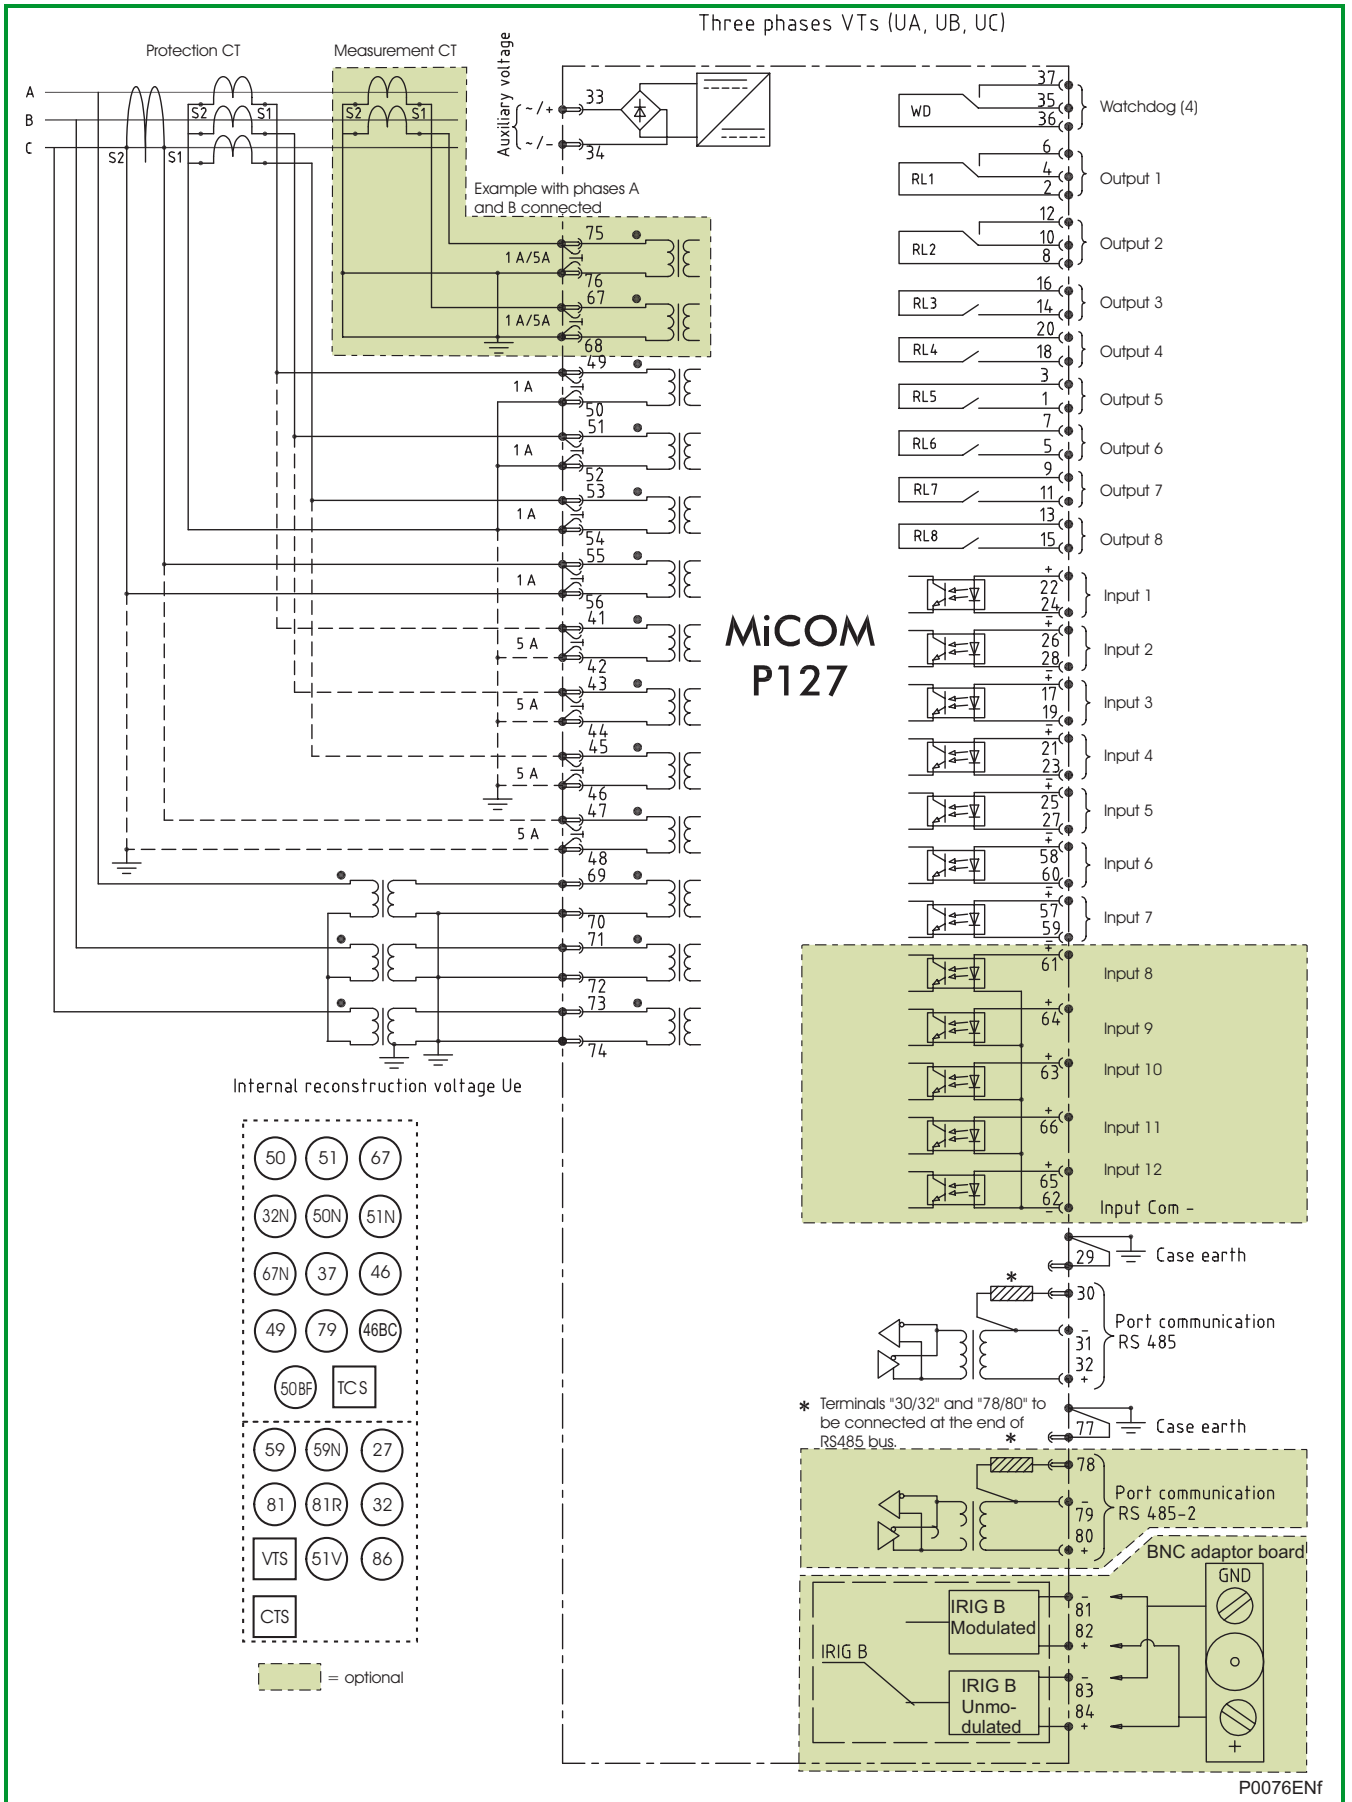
Three phases VTs (UA, UB, UC)

Protection CT

Measurement CT

Auxiliary voltage

A
B
C

S2 S1 S2 S1 S2 S1

~/+ 33
~/- 34

Example with phases A and B connected

75
1 A/5A
76
67
1 A/5A
68
49
1 A
50
51
1 A
52
53
1 A
54
55
1 A
56
41
5 A
42
43
5 A
44
45
5 A
46
47
5 A
48
69
70
71
72
73
74

Internal reconstruction voltage Ue

MiCOM P127

WD 37 35 36 Watchdog (4)
RL1 6 4 2 Output 1
RL2 12 10 8 Output 2
RL3 16 14 Output 3
RL4 20 18 Output 4
RL5 3 1 Output 5
RL6 7 5 Output 6
RL7 9 11 Output 7
RL8 13 15 Output 8

22 24 Input 1
26 28 Input 2
17 19 Input 3
21 23 Input 4
25 27 Input 5
58 60 Input 6
57 59 Input 7
61 Input 8
64 Input 9
63 Input 10
66 Input 11
65 Input 12
62 Input Com -

29 Case earth
30
31
32
Port communication RS 485

* Terminals "30/32" and "78/80" to be connected at the end of RS485 bus.

77 Case earth
78
79
80
Port communication RS 485-2

BNC adaptor board
GND
IRIG B Modulated
IRIG B
IRIG B Unmodulated
81 82 83 84
+

50 51 67
32N 50N 51N
67N 37 46
49 79 46BC
50BF TCS
59 59N 27
81 81R 32
VTS 51V 86
CTS

= optional

P0076ENf